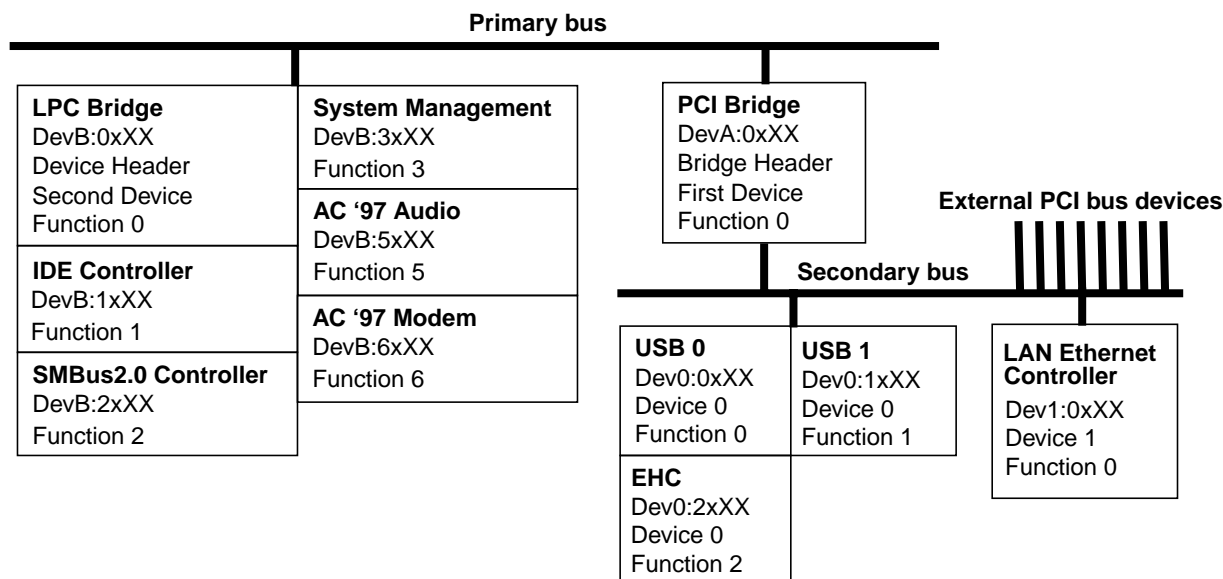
Primary bus

LPC Bridge
DevB:0xXX
Device Header
Second Device
Function 0

IDE Controller
DevB:1xXX
Function 1

SMBus2.0 Controller
DevB:2xXX
Function 2

System Management
DevB:3xXX
Function 3

AC ‘97 Audio
DevB:5xXX
Function 5

AC ‘97 Modem
DevB:6xXX
Function 6

PCI Bridge
DevA:0xXX
Bridge Header
First Device
Function 0

External PCI bus devices

Secondary bus

USB 0
Dev0:0xXX
Device 0
Function 0

USB 1
Dev0:1xXX
Device 0
Function 1

EHC
Dev0:2xXX
Device 0
Function 2

LAN Ethernet Controller
Dev1:0xXX
Device 1
Function 0